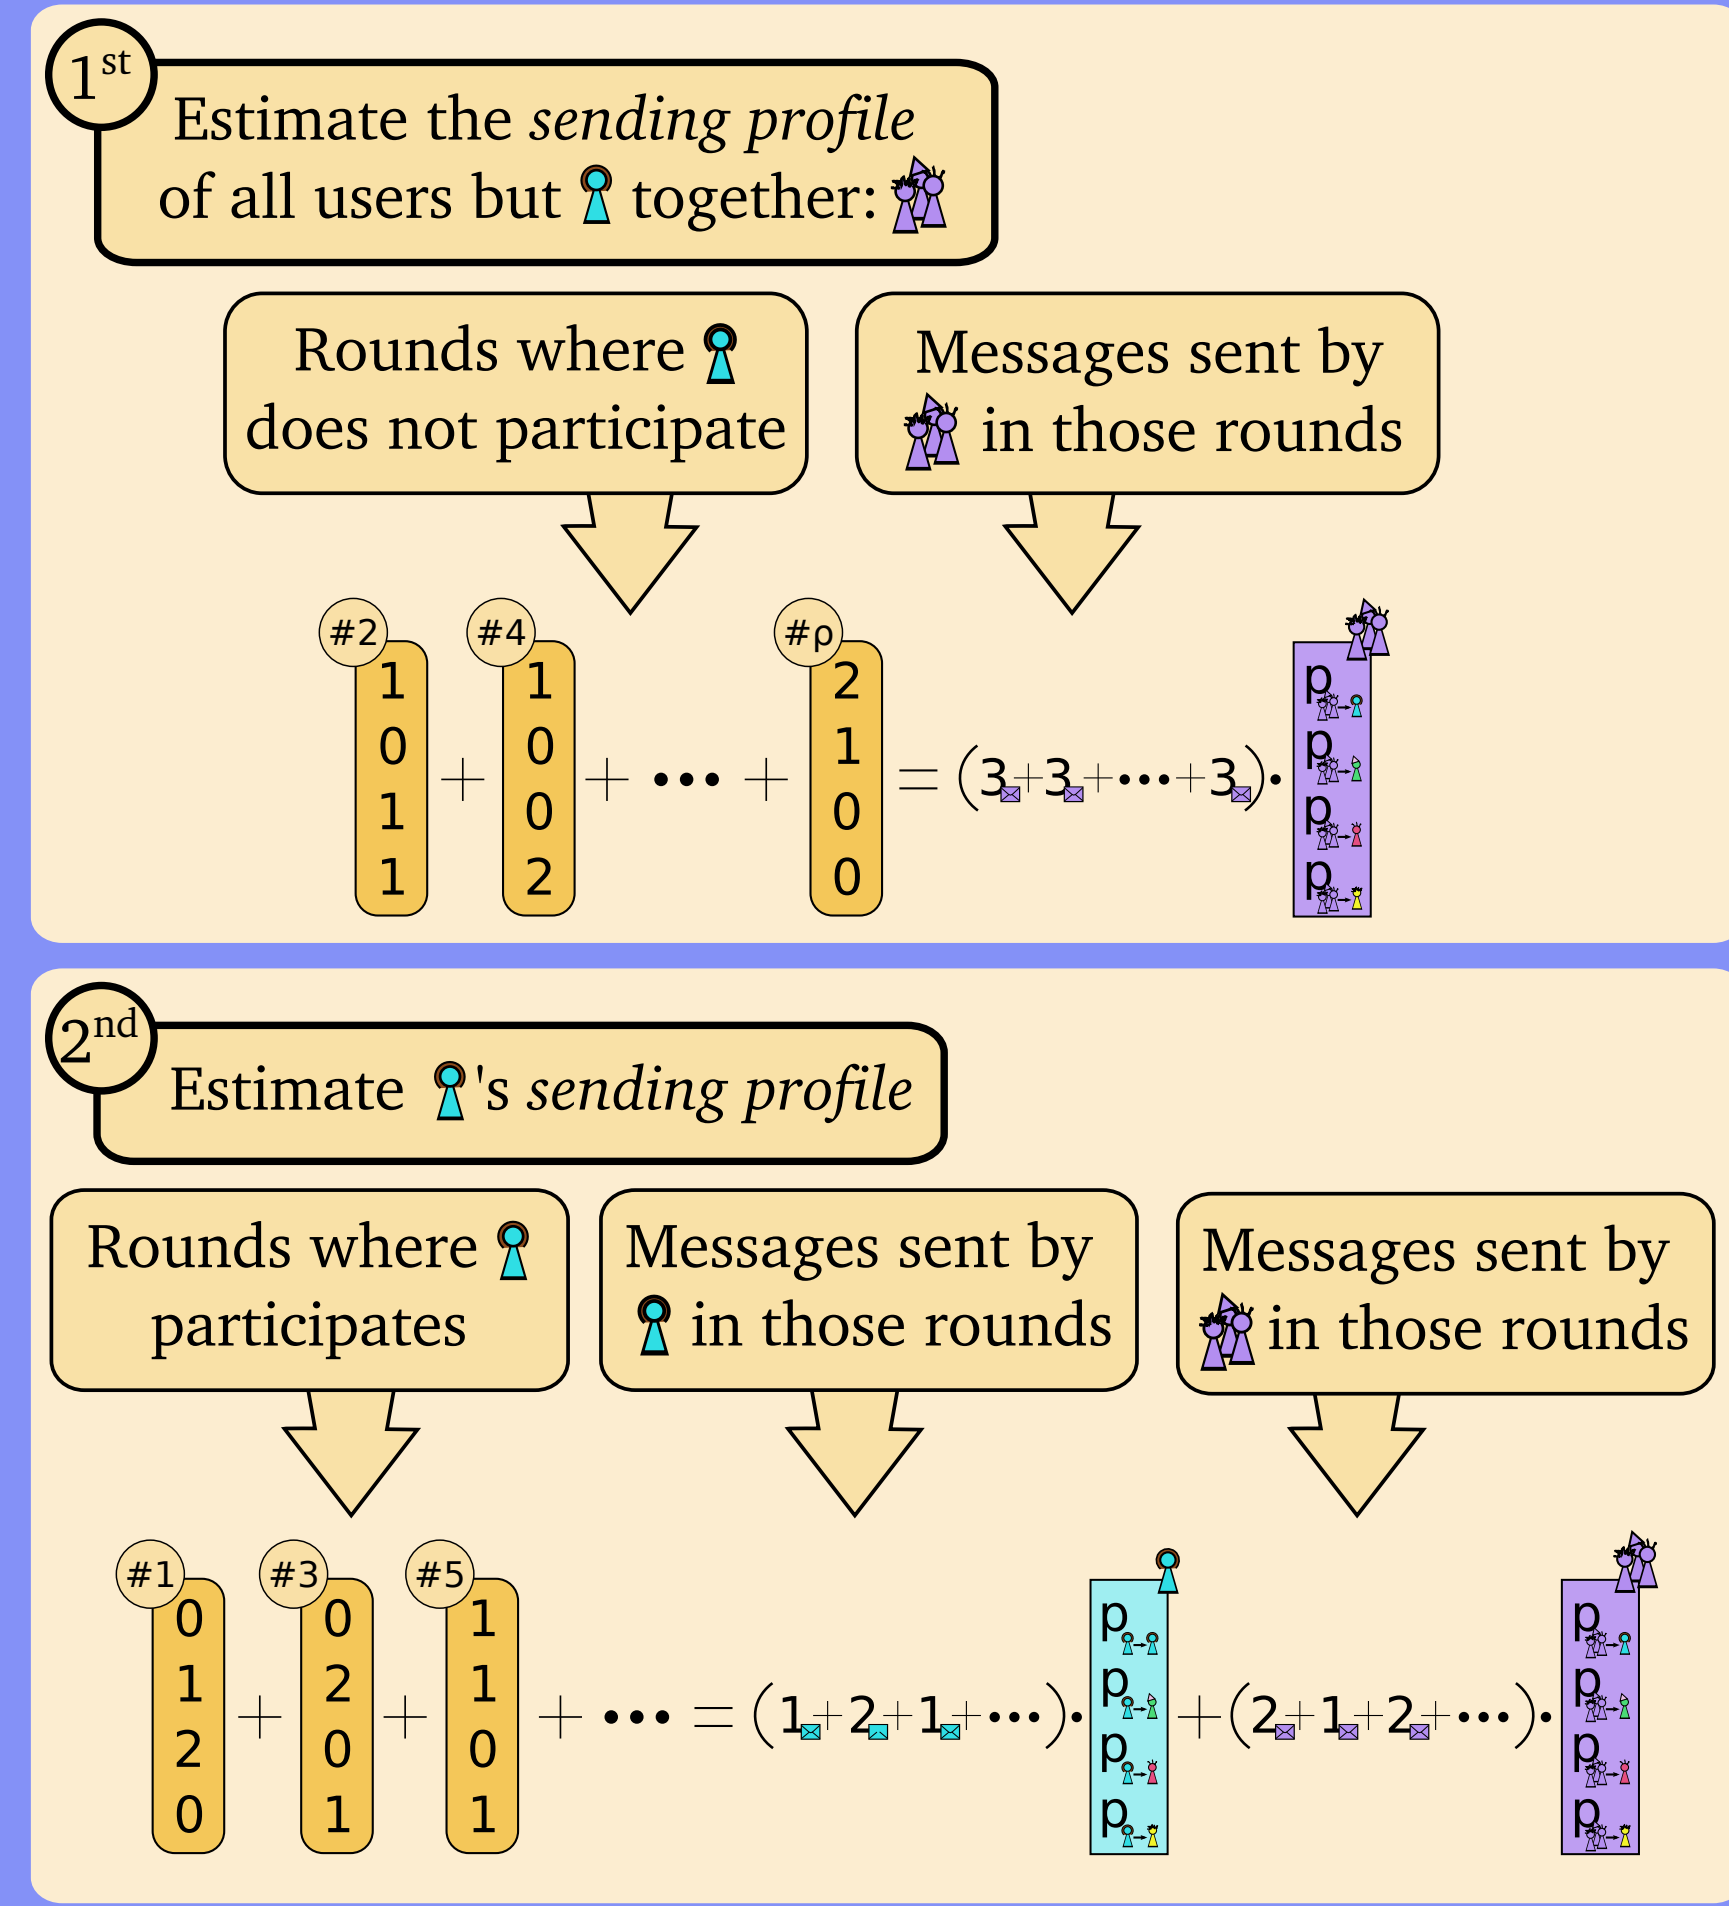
$1^{st}$

Estimate the *sending profile* of all users but together:

Rounds where does not participate

Messages sent by in those rounds

#2 #4 #ρ

$\begin{pmatrix}1\\0\\1\\1\end{pmatrix} + \begin{pmatrix}1\\0\\0\\2\end{pmatrix} + \cdots + \begin{pmatrix}2\\1\\0\\0\end{pmatrix} = (3+3+\cdots+3)\cdot \begin{pmatrix}p\\p\\p\\p\end{pmatrix}$

$2^{nd}$

Estimate 's *sending profile*

Rounds where participates

Messages sent by in those rounds

Messages sent by in those rounds

#1 #3 #5

$\begin{pmatrix}0\\1\\2\\0\end{pmatrix} + \begin{pmatrix}0\\2\\0\\1\end{pmatrix} + \begin{pmatrix}1\\1\\0\\1\end{pmatrix} + \cdots = (1+2+1+\cdots)\cdot \begin{pmatrix}p\\p\\p\\p\end{pmatrix} + (2+1+2+\cdots)\cdot \begin{pmatrix}p\\p\\p\\p\end{pmatrix}$